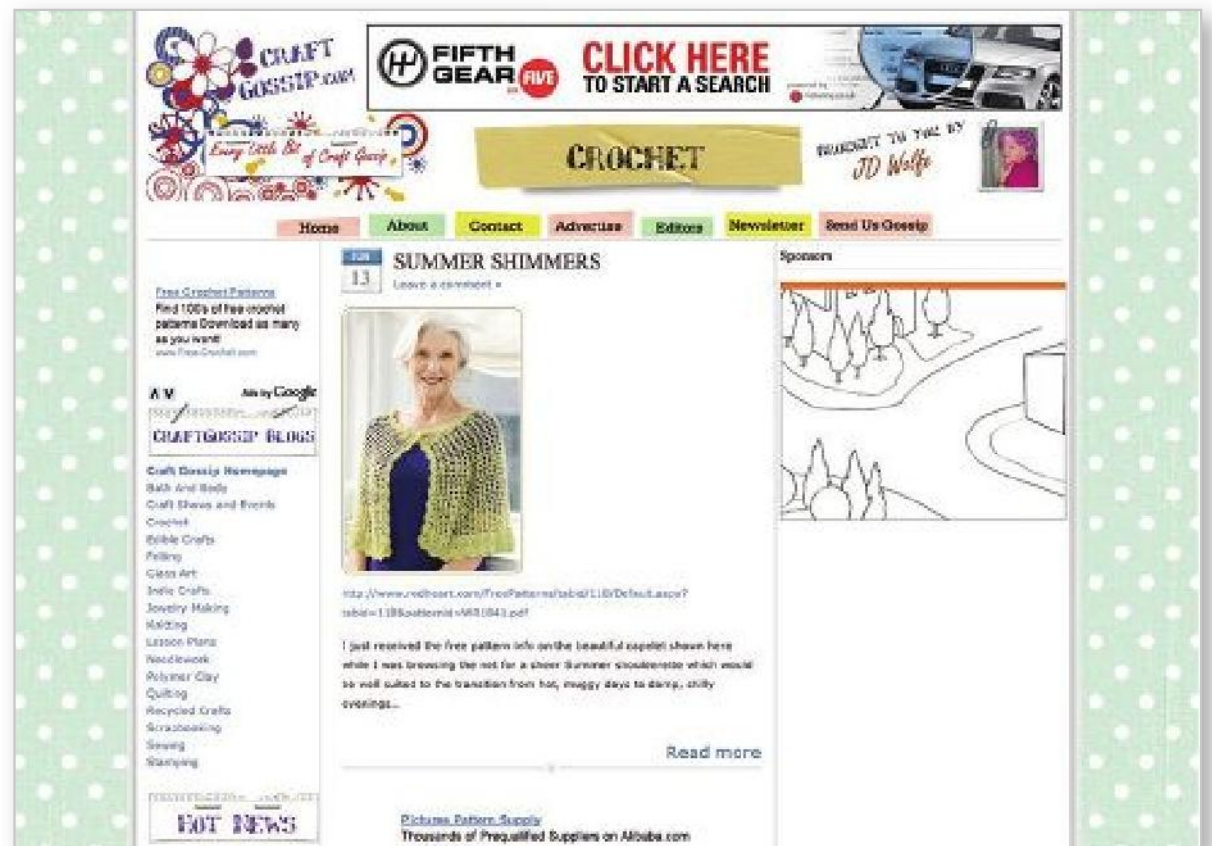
CRAFT GOSSIP.com

Every Little Bit of Craft Gossip

FIFTH GEAR FIVE

CLICK HERE TO START A SEARCH

CROCHET

BROUGHT TO YOU BY JD Wolfe

Home About Contact Advertise Editors Newsletter Send Us Gossip

Free Crochet Patterns
Find 100's of free crochet patterns Download as many as you want!
www.FreeCrochet.com

AdChoices Ads by Google

CRAFTGOSSIP BLOGS

Craft Gossip Homepage
Bath And Body
Craft Shows and Events
Crochet
Edible Crafts
Felting
Glass Art
Indie Crafts
Jewelry Making
Knitting
Lesson Plans
Needlework
Polymer Clay
Quilting
Recycled Crafts
Scrapbooking
Sewing
Stamping

HOT NEWS

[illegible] 13

SUMMER SHIMMERS

Leave a comment »

http://www.redheart.com/FreePatterns/tabid/118/Default.aspx?tabid=118&altemid=WR1043.pdf

I just received the free pattern info on the beautiful capelet shown here while I was browsing the net for a sheer Summer shoulderette which would be well suited to the transition from hot, muggy days to damp, chilly evenings...

Read more

Pictures Pattern Supply
Thousands of Prequalified Suppliers on Alibaba.com

Sponsors